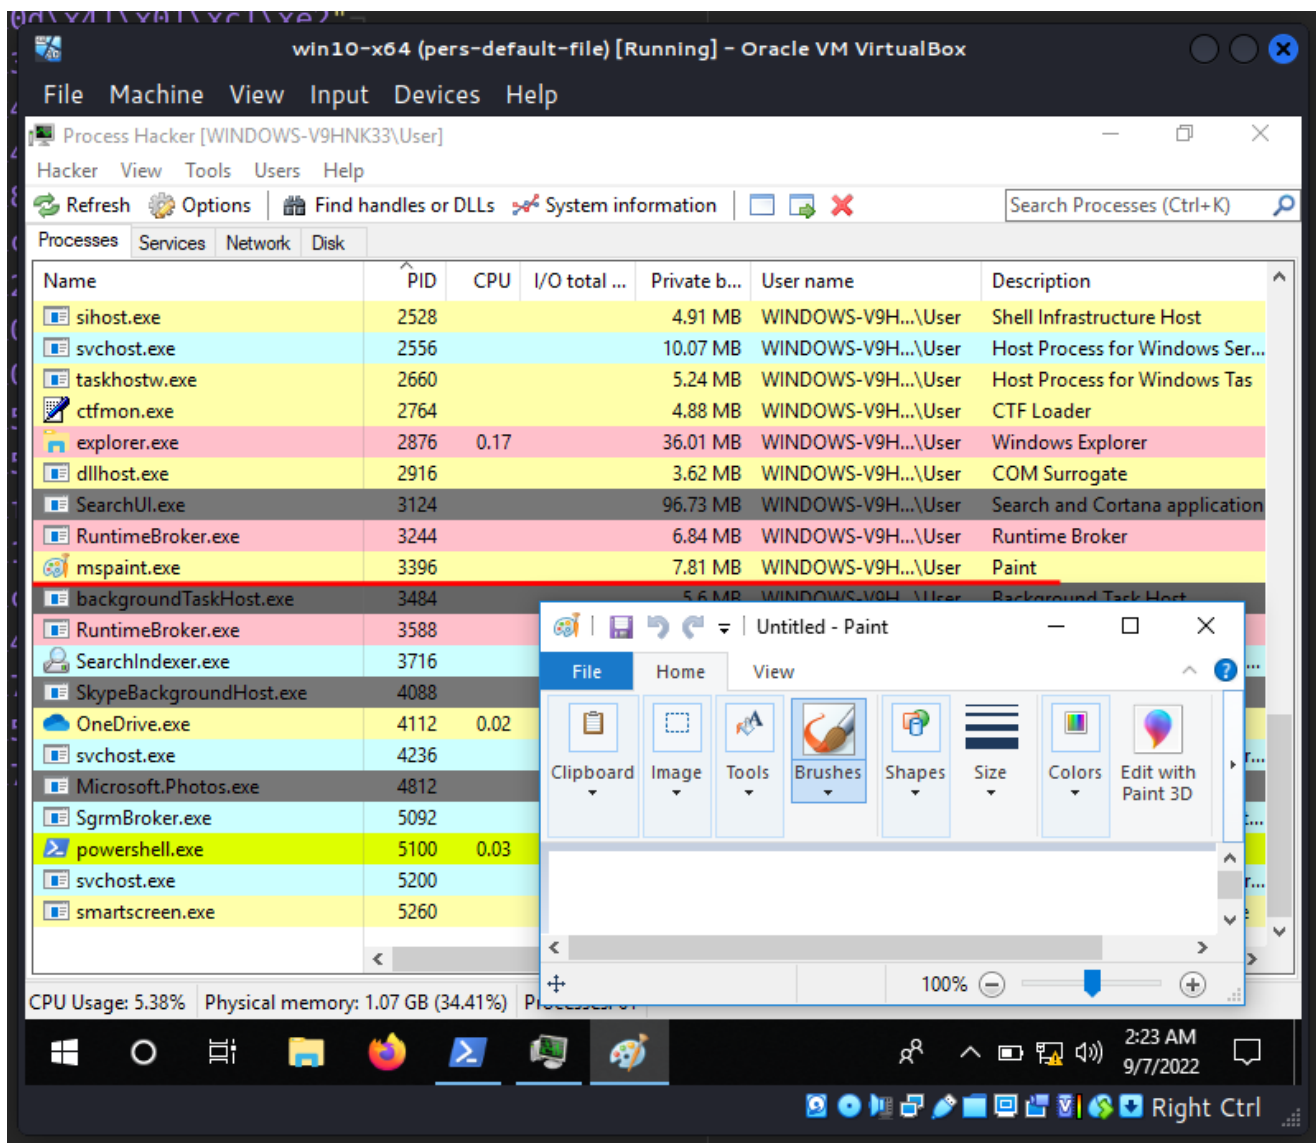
win10-x64 (pers-default-file) [Running] - Oracle VM VirtualBox

File Machine View Input Devices Help

Process Hacker [WINDOWS-V9HNK33\User]

Hacker View Tools Users Help

Refresh Options Find handles or DLLs System information

Search Processes (Ctrl+K)

Processes Services Network Disk

| Name | PID | CPU | I/O total ... | Private b... | User name | Description |
|---|---|---|---|---|---|---|
| sihost.exe | 2528 | | | 4.91 MB | WINDOWS-V9H...\User | Shell Infrastructure Host |
| svchost.exe | 2556 | | | 10.07 MB | WINDOWS-V9H...\User | Host Process for Windows Ser... |
| taskhostw.exe | 2660 | | | 5.24 MB | WINDOWS-V9H...\User | Host Process for Windows Tas |
| ctfmon.exe | 2764 | | | 4.88 MB | WINDOWS-V9H...\User | CTF Loader |
| explorer.exe | 2876 | 0.17 | | 36.01 MB | WINDOWS-V9H...\User | Windows Explorer |
| dllhost.exe | 2916 | | | 3.62 MB | WINDOWS-V9H...\User | COM Surrogate |
| SearchUI.exe | 3124 | | | 96.73 MB | WINDOWS-V9H...\User | Search and Cortana application |
| RuntimeBroker.exe | 3244 | | | 6.84 MB | WINDOWS-V9H...\User | Runtime Broker |
| mspaint.exe | 3396 | | | 7.81 MB | WINDOWS-V9H...\User | Paint |
| backgroundTaskHost.exe | 3484 | | | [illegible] | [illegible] | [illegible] |
| RuntimeBroker.exe | 3588 | | | | | |
| SearchIndexer.exe | 3716 | | | | | |
| SkypeBackgroundHost.exe | 4088 | | | | | |
| OneDrive.exe | 4112 | 0.02 | | | | |
| svchost.exe | 4236 | | | | | |
| Microsoft.Photos.exe | 4812 | | | | | |
| SgrmBroker.exe | 5092 | | | | | |
| powershell.exe | 5100 | 0.03 | | | | |
| svchost.exe | 5200 | | | | | |
| smartscreen.exe | 5260 | | | | | |

CPU Usage: 5.38% Physical memory: 1.07 GB (34.41%) Pr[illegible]

Untitled - Paint

File Home View

Clipboard Image Tools Brushes Shapes Size Colors Edit with Paint 3D

100%

2:23 AM
9/7/2022

Right Ctrl